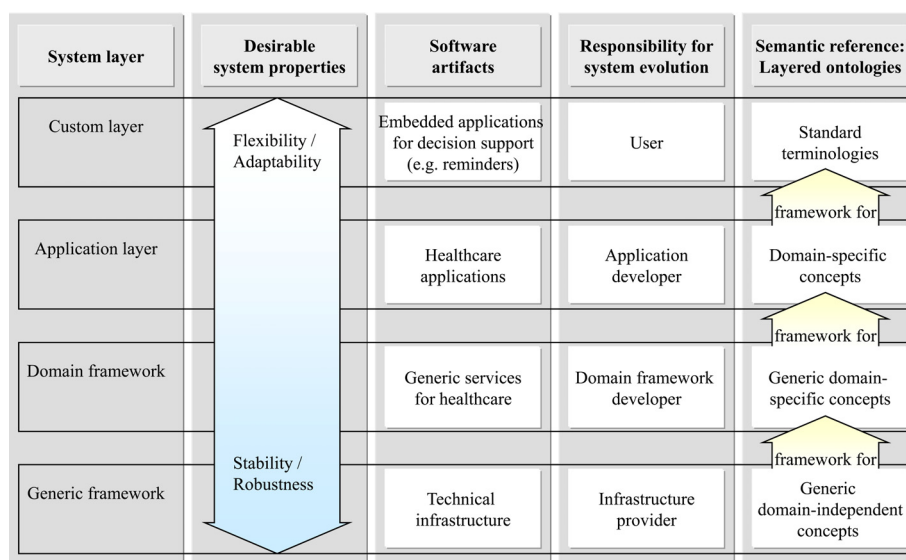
| System layer | Desirable system properties | Software artifacts | Responsibility for system evolution | Semantic reference: Layered ontologies |
|---|---|---|---|---|
| Custom layer | Flexibility / Adaptability | Embedded applications for decision support (e.g. reminders) | User | Standard terminologies |
| | | | | framework for |
| Application layer | | Healthcare applications | Application developer | Domain-specific concepts |
| | | | | framework for |
| Domain framework | | Generic services for healthcare | Domain framework developer | Generic domain-specific concepts |
| | | | | framework for |
| Generic framework | Stability / Robustness | Technical infrastructure | Infrastructure provider | Generic domain-independent concepts |